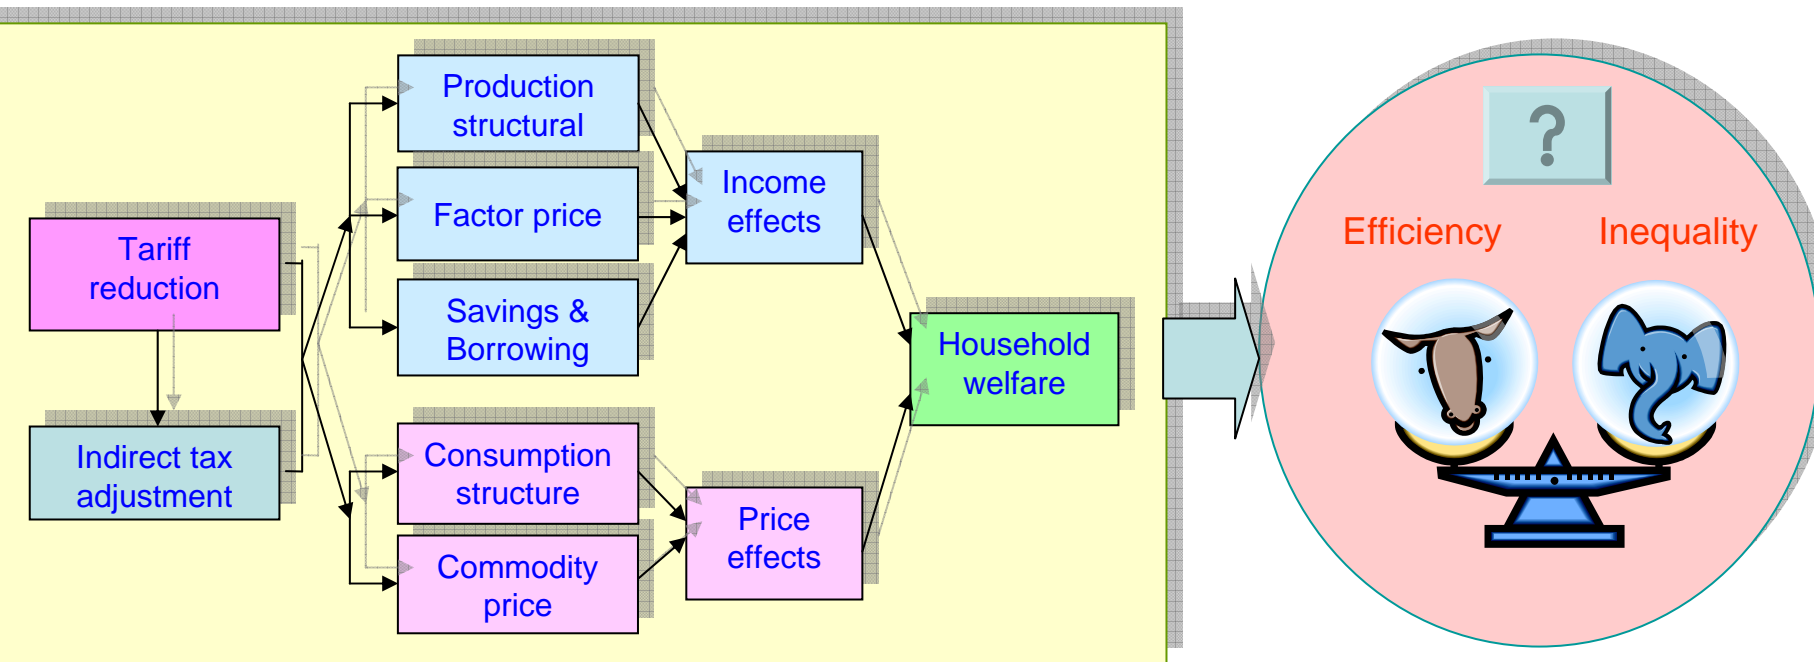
Tariff reduction

Indirect tax adjustment

Production structural

Factor price

Savings & Borrowing

Consumption structure

Commodity price

Income effects

Price effects

Household welfare

?

Efficiency

Inequality